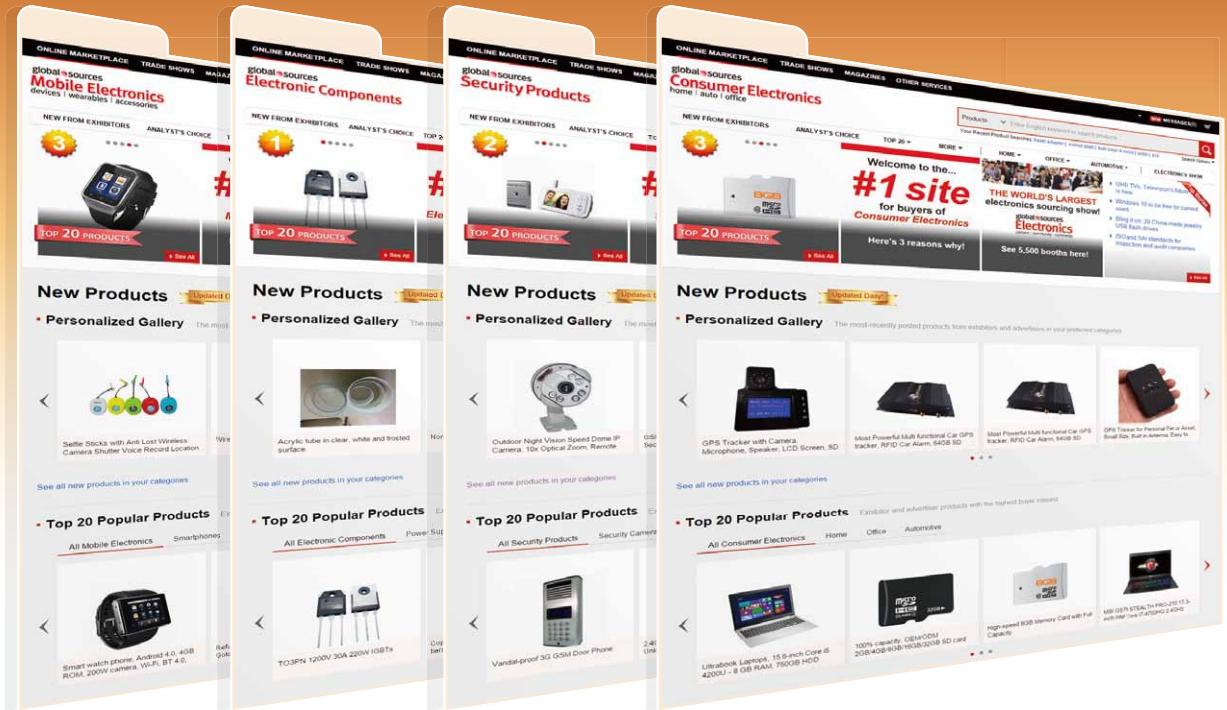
ONLINE MARKETPLACE TRADE SHOWS MAGA

global sources
Mobile Electronics
devices | wearables | accessories

NEW FROM EXHIBITORS ANALYST'S CHOICE

3

TOP 20 PRODUCTS

See All

New Products

Personalized Gallery

Selfie Sticks with Anti Lost Wireless Camera Shutter Voice Record Location

See all new products in your categories

Top 20 Popular Products

All Mobile Electronics Smartphones

Smart watch phone, Android 4.0, 4GB ROM, 200W camera, Wi-Fi, BT 4.0,

ONLINE MARKETPLACE TRADE SHOWS

global sources
Electronic Components

NEW FROM EXHIBITORS ANALYST'S CHOICE

1

TOP 20 PRODUCTS

See All

New Products

Personalized Gallery

Acrylic tube in clear, white and frosted surface

See all new products in your categories

Top 20 Popular Products

All Electronic Components Power Sup

TO3PN 1200V 30A 220W IGBTs

ONLINE MARKETPLACE TRADE SHOWS

global sources
Security Products

NEW FROM EXHIBITORS ANALYST'S CHOICE

2

TOP 20 PRODUCTS

See All

New Products

Personalized Gallery

Outdoor Night Vision Speed Dome IP Camera, 10x Optical Zoom, Remote

See all new products in your categories

Top 20 Popular Products

All Security Products Security Camera

Vandal-proof 3G GSM Door Phone

ONLINE MARKETPLACE TRADE SHOWS MAGAZINES OTHER SERVICES

global sources
Consumer Electronics
home | auto | office

NEW FROM EXHIBITORS ANALYST'S CHOICE TOP 20 MORE

Products Enter English keyword to search products

HOME OFFICE AUTOMOTIVE ELECTRONICS SHOW

3

TOP 20 PRODUCTS

See All

Welcome to the...
#1 site
for buyers of
Consumer Electronics
Here's 3 reasons why!

THE WORLD'S LARGEST electronics sourcing show!
global sources
Electronics
See 5,500 booths here!

New Products Updated Daily!

Personalized Gallery The most-recently posted products from exhibitors and advertisers in your preferred categories

GPS Tracker with Camera, Microphone, Speaker, LCD Screen, SD

Most Powerful Multi functional Car GPS tracker, RFID Car Alarm, 64GB SD

Most Powerful Multi functional Car GPS tracker, RFID Car Alarm, 64GB SD

GPS Tracker for Personal Pet or Asset, Small Size, Built in Antenna, Easy to

See all new products in your categories

Top 20 Popular Products Exhibitor and advertiser products with the highest buyer interest

All Consumer Electronics Home Office Automotive

Ultrabook Laptops, 15.6-inch Core i5 4200U - 8 GB RAM, 750GB HDD

100% capacity, OEM/ODM 2GB/4GB/8GB/16GB/32GB SD card

High-speed 8GB Memory Card with Full Capacity

MSI GS70 STEALTH PRO-210 17.3-inch